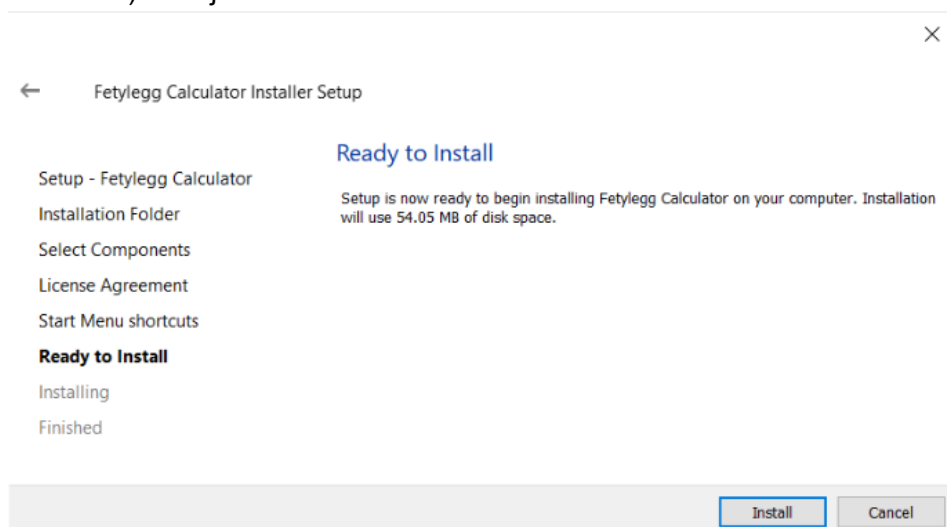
×

← Fetylegg Calculator Installer Setup

Setup - Fetylegg Calculator
Installation Folder
Select Components
License Agreement
Start Menu shortcuts
**Ready to Install**
Installing
Finished

Ready to Install

Setup is now ready to begin installing Fetylegg Calculator on your computer. Installation will use 54.05 MB of disk space.

Install Cancel